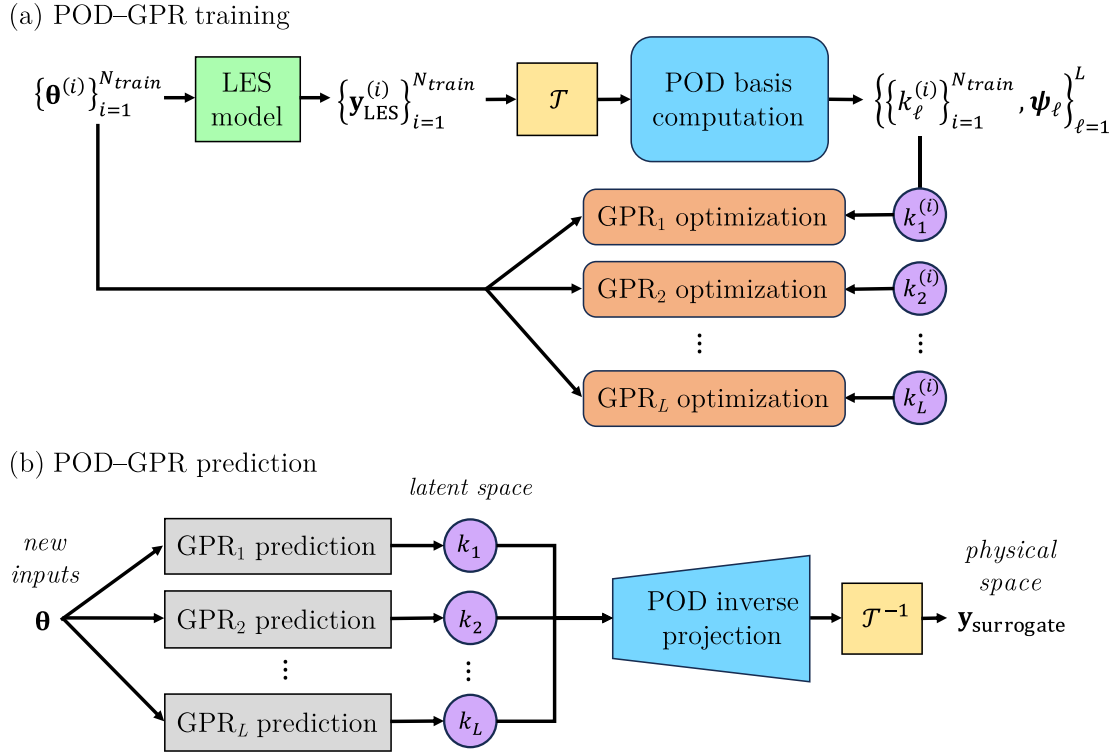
(a) POD–GPR training

$\left\{\boldsymbol{\theta}^{(i)}\right\}_{i=1}^{N_{train}}$

LES model

$\left\{\mathbf{y}_{\text{LES}}^{(i)}\right\}_{i=1}^{N_{train}}$

$\mathcal{T}$

POD basis computation

$\left\{\left\{k_{\ell}^{(i)}\right\}_{i=1}^{N_{train}}, \boldsymbol{\psi}_{\ell}\right\}_{\ell=1}^{L}$

GPR$_1$ optimization

$k_1^{(i)}$

GPR$_2$ optimization

$k_2^{(i)}$

⋮

⋮

GPR$_L$ optimization

$k_L^{(i)}$

(b) POD–GPR prediction

latent space

new inputs

$\boldsymbol{\theta}$

GPR$_1$ prediction

$k_1$

GPR$_2$ prediction

$k_2$

⋮

⋮

GPR$_L$ prediction

$k_L$

POD inverse projection

$\mathcal{T}^{-1}$

physical space

$\mathbf{y}_{\text{surrogate}}$